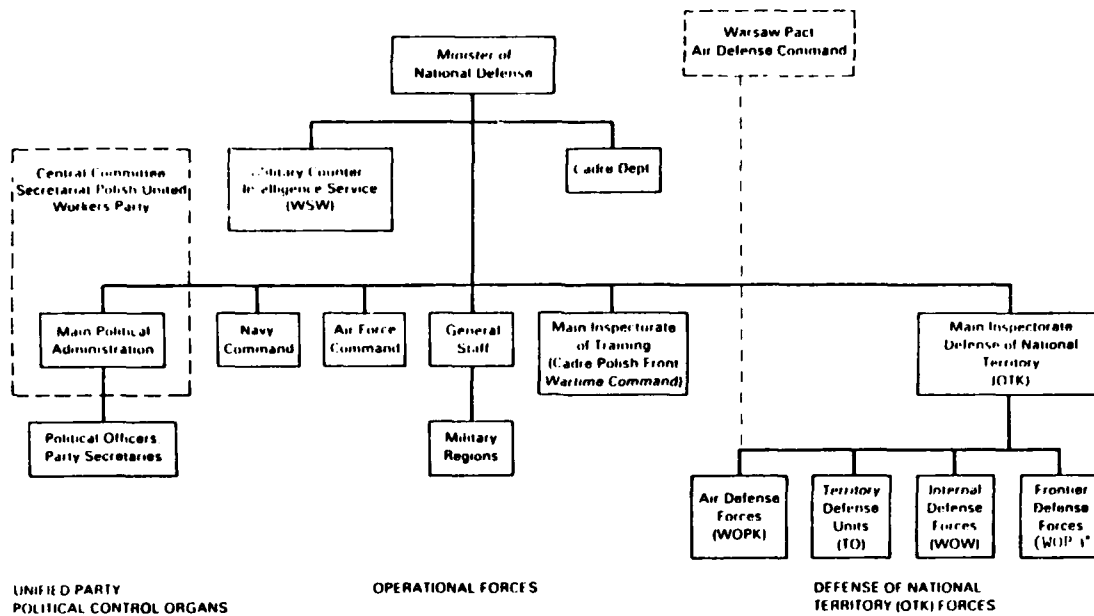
Warsaw Pact
Air Defense Command

Minister of
National Defense

Central Committee
Secretariat Polish United
Workers Party

Military Counter
Intelligence Service
(WSW)

Cadre Dept

Main Political
Administration

Navy
Command

Air Force
Command

General
Staff

Main Inspecturate
of Training
(Cadre Polish Front
Wartime Command)

Main Inspectorate
Defense of National
Territory
(OTK)

Political Officers
Party Secretaries

Military
Regions

Air Defense
Forces
(WOPK)

Territory
Defense
Units
(TO)

Internal
Defense
Forces
(WOW)

Frontier
Defense
Forces
(WOP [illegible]

UNIFIED PARTY
POLITICAL CONTROL ORGANS

OPERATIONAL FORCES

DEFENSE OF NATIONAL
TERRITORY (OTK) FORCES